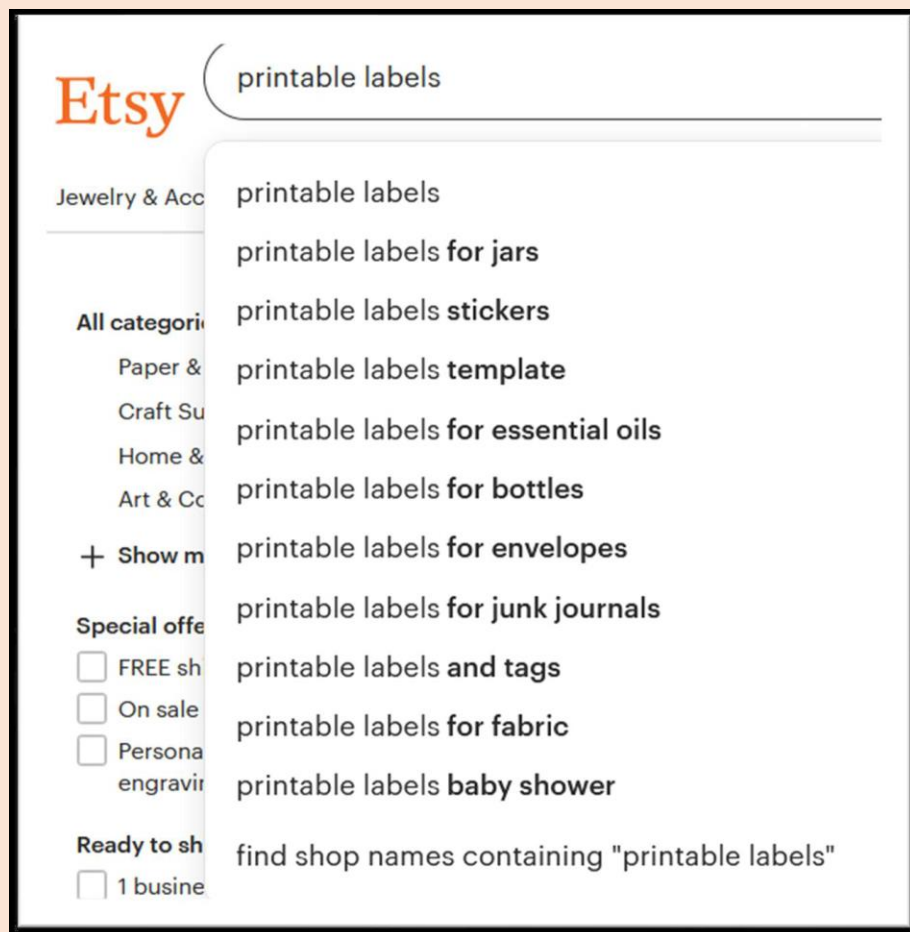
Etsy

printable labels

Jewelry & Acc

All categori
Paper &
Craft Su
Home &
Art & Co
+ Show m

Special offe
FREE sh
On sale
Persona engravi

Ready to sh
1 busine

printable labels
printable labels **for jars**
printable labels **stickers**
printable labels **template**
printable labels **for essential oils**
printable labels **for bottles**
printable labels **for envelopes**
printable labels **for junk journals**
printable labels **and tags**
printable labels **for fabric**
printable labels **baby shower**
find shop names containing "printable labels"